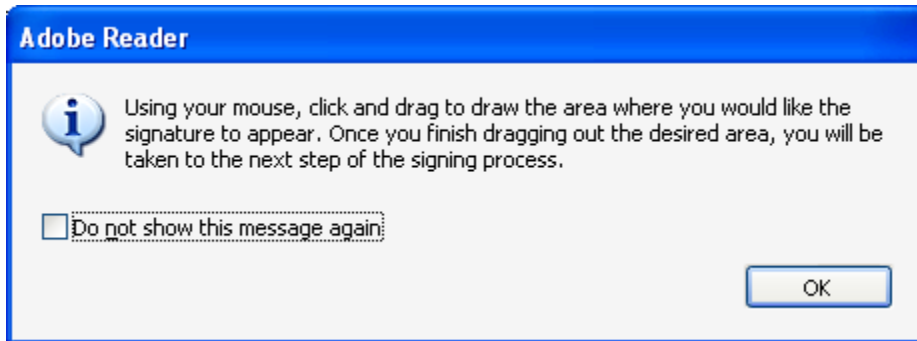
Adobe Reader

i

Using your mouse, click and drag to draw the area where you would like the signature to appear. Once you finish dragging out the desired area, you will be taken to the next step of the signing process.

Do not show this message again

OK